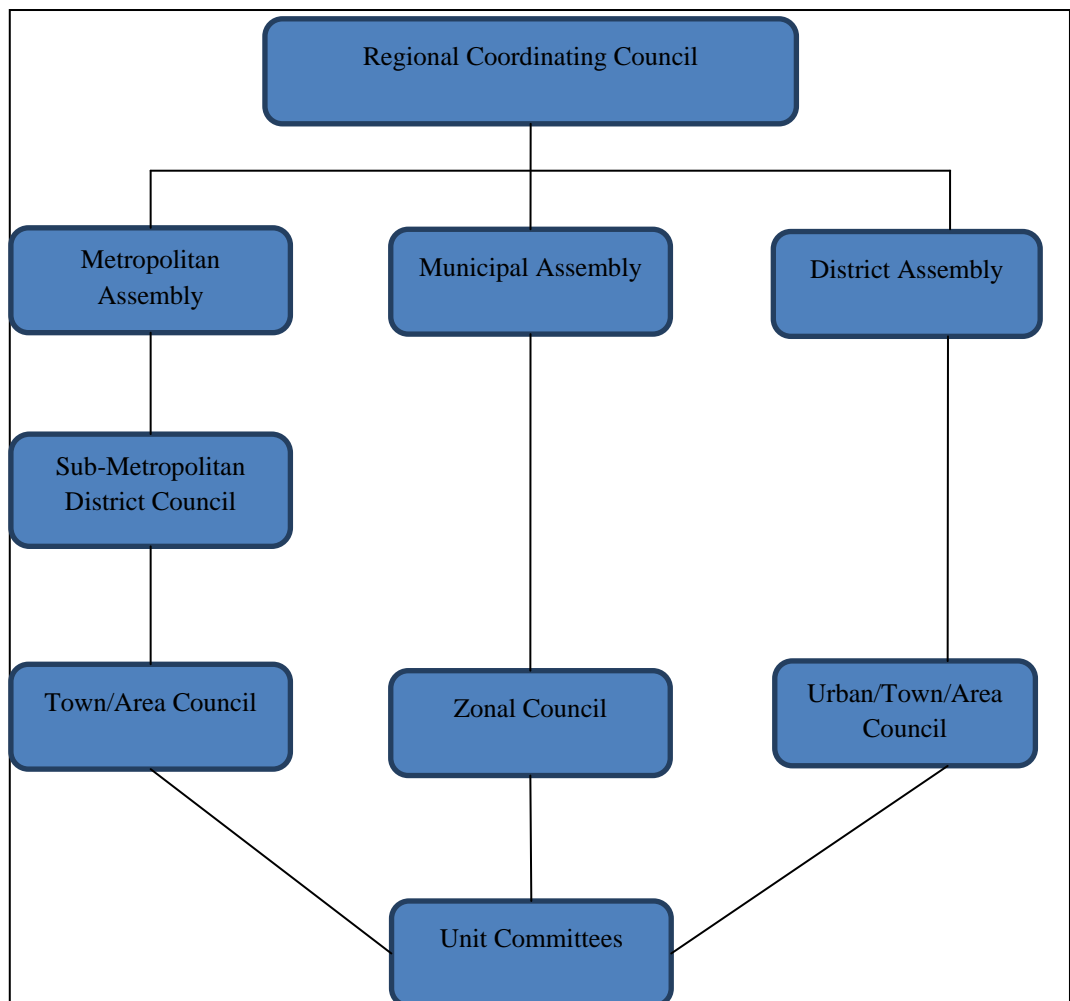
Regional Coordinating Council

Metropolitan Assembly

Municipal Assembly

District Assembly

Sub-Metropolitan District Council

Town/Area Council

Zonal Council

Urban/Town/Area Council

Unit Committees